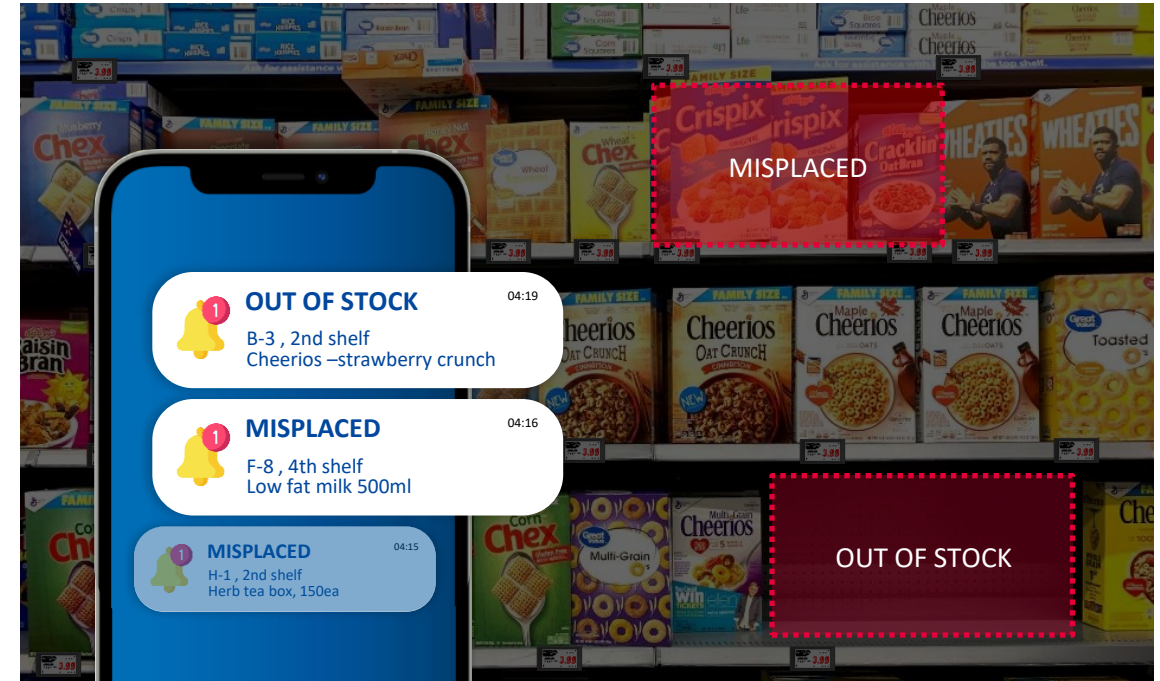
MISPLACED

OUT OF STOCK

1
OUT OF STOCK
04:19
B-3 , 2nd shelf
Cheerios –strawberry crunch

1
MISPLACED
04:16
F-8 , 4th shelf
Low fat milk 500ml

1
MISPLACED
04:15
H-1 , 2nd shelf
Herb tea box, 150ea

FAMILY SIZE
Crispix
Crispix
Cracklin' Oat Bran
WHEATIES
WHEATIES
Chex
Chex
Wheat
Cheerios
Cheerios
Oat Crunch
Cheerios
Oat Crunch
Maple Cheerios
Maple Cheerios
Toasted
Raisin Bran
Corn Chex
Multi-Grain
Multi-Grain Cheerios
3.99